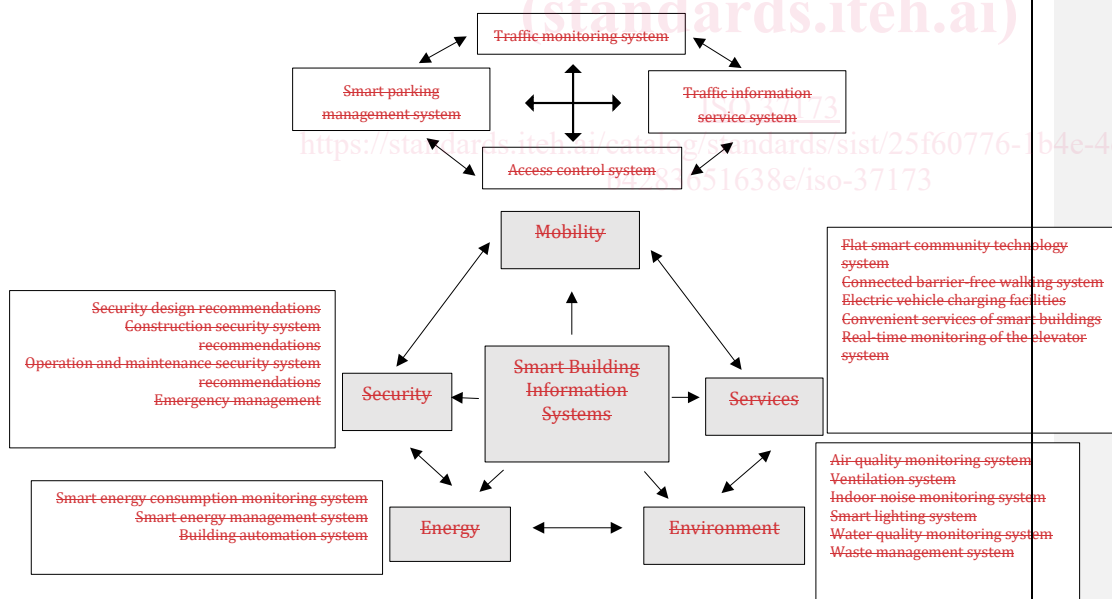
(standards.iteh.ai)

Traffic monitoring system

Smart parking management system

Traffic information service system

ISO 37173

https://standards.iteh.ai/catalog/standards/sist/25f60776-1b4e-4

Access control system

0e283651638e/iso-37173

Mobility

Flat smart community technology system
Connected barrier-free walking system
Electric vehicle charging facilities
Convenient services of smart buildings
Real-time monitoring of the elevator system

Security design recommendations
Construction security system recommendations
Operation and maintenance security system recommendations
Emergency management

Security

Smart Building Information Systems

Services

Air quality monitoring system
Ventilation system
Indoor noise monitoring system
Smart lighting system
Water quality monitoring system
Waste management system

Smart energy consumption monitoring system
Smart energy management system
Building automation system

Energy

Environment